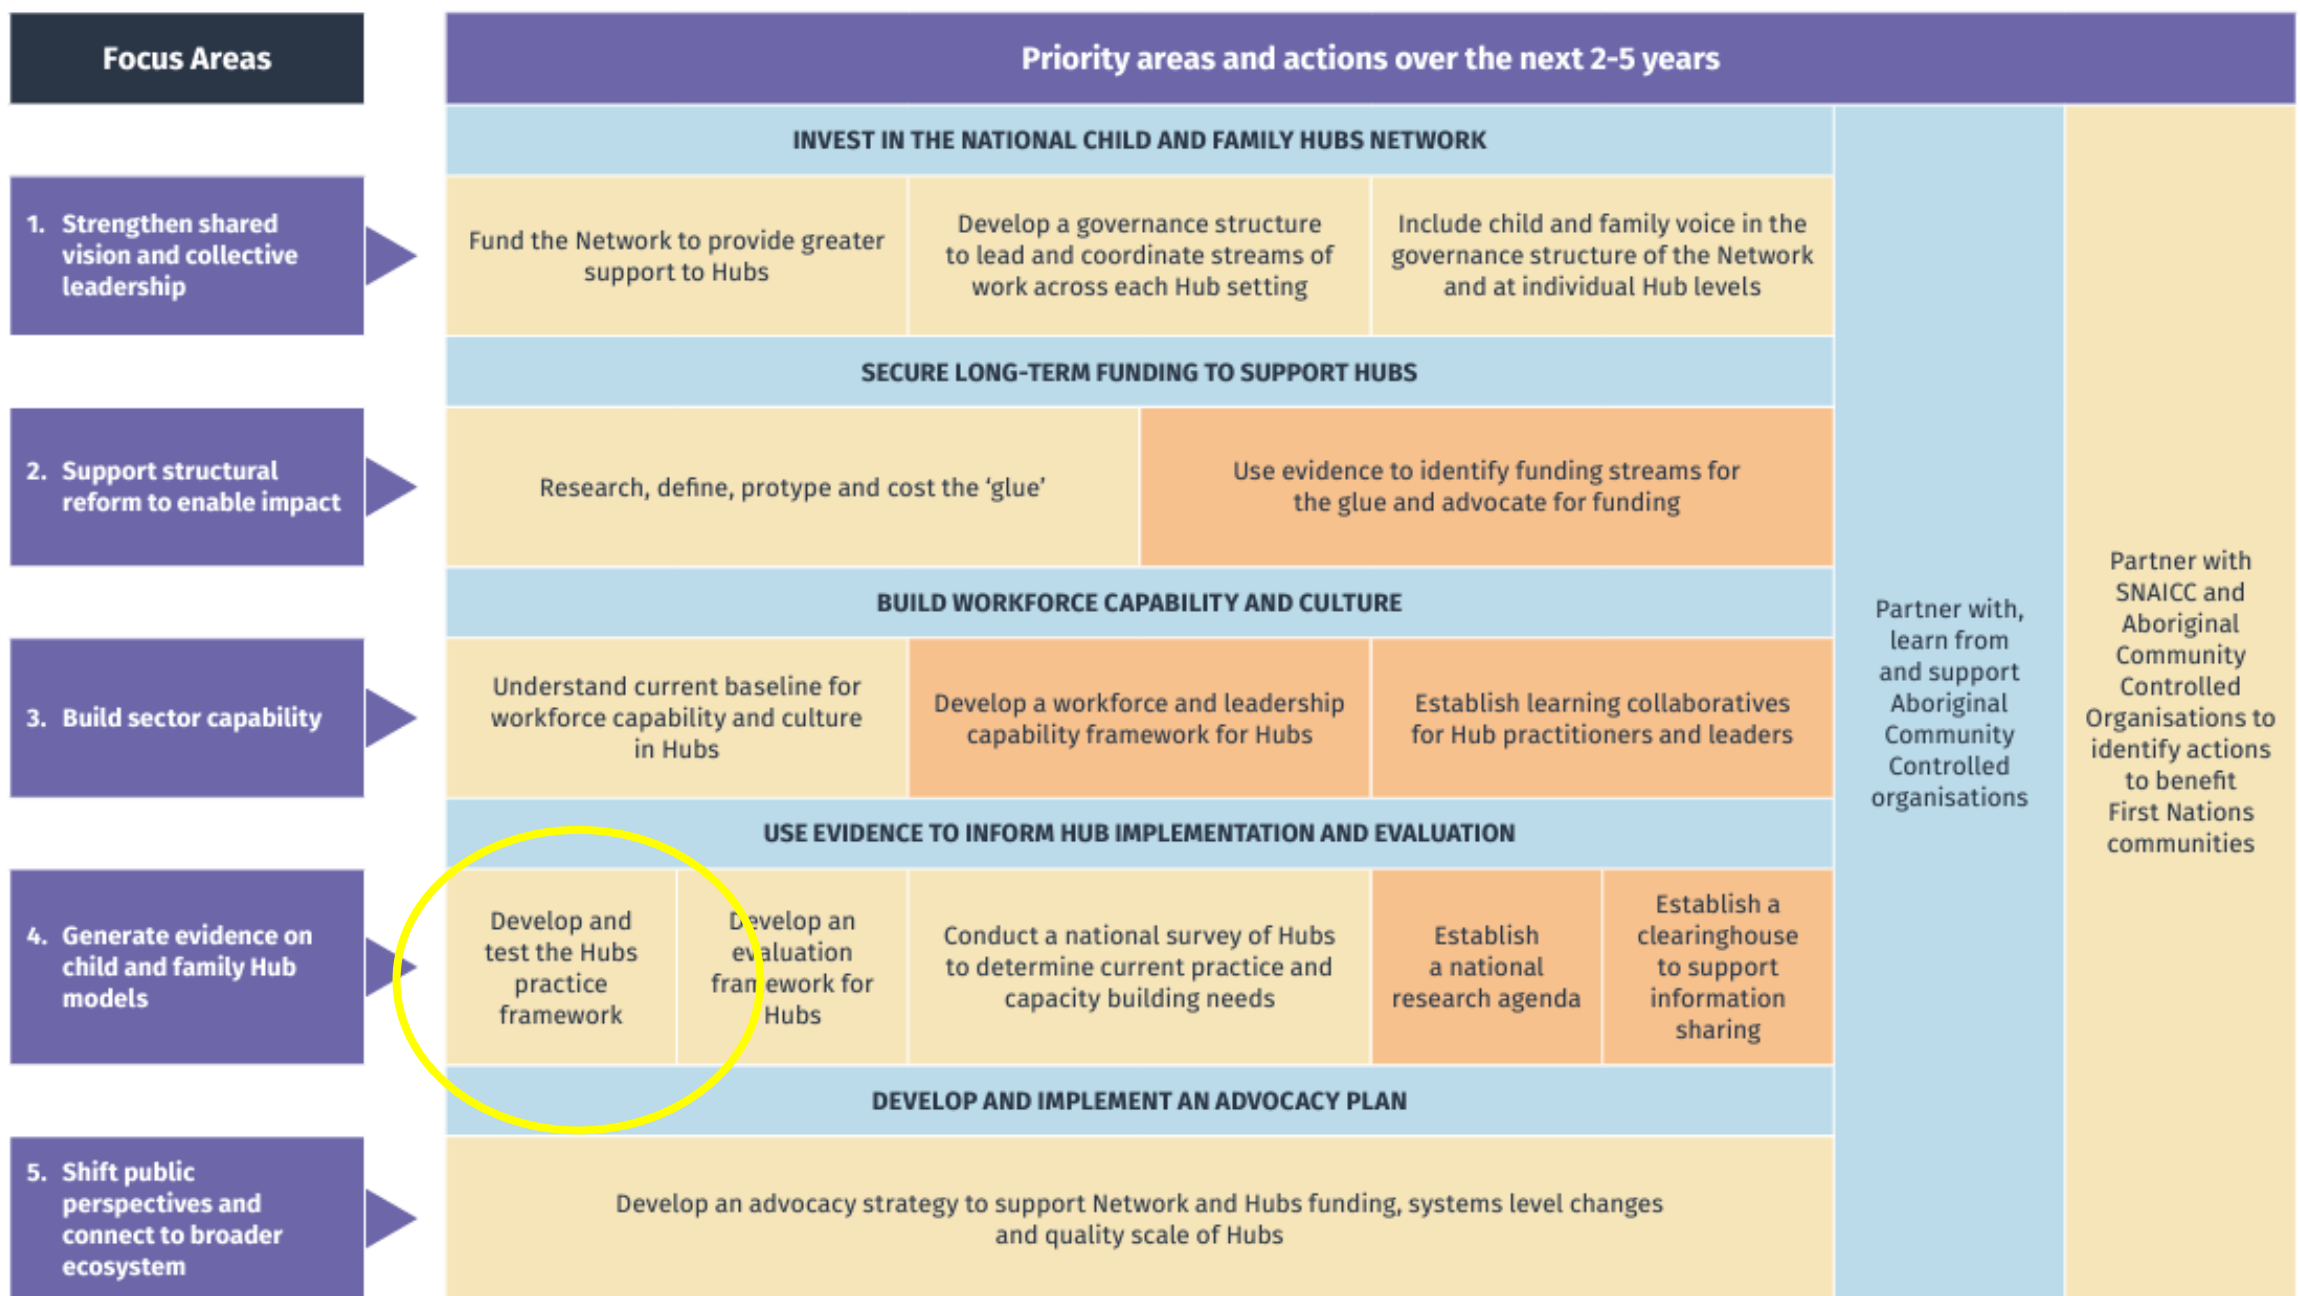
Focus Areas

Priority areas and actions over the next 2-5 years

1. Strengthen shared vision and collective leadership

INVEST IN THE NATIONAL CHILD AND FAMILY HUBS NETWORK

Fund the Network to provide greater support to Hubs

Develop a governance structure to lead and coordinate streams of work across each Hub setting

Include child and family voice in the governance structure of the Network and at individual Hub levels

2. Support structural reform to enable impact

SECURE LONG-TERM FUNDING TO SUPPORT HUBS

Research, define, protype and cost the 'glue'

Use evidence to identify funding streams for the glue and advocate for funding

3. Build sector capability

BUILD WORKFORCE CAPABILITY AND CULTURE

Understand current baseline for workforce capability and culture in Hubs

Develop a workforce and leadership capability framework for Hubs

Establish learning collaboratives for Hub practitioners and leaders

4. Generate evidence on child and family Hub models

USE EVIDENCE TO INFORM HUB IMPLEMENTATION AND EVALUATION

Develop and test the Hubs practice framework

Develop an evaluation framework for Hubs

Conduct a national survey of Hubs to determine current practice and capacity building needs

Establish a national research agenda

Establish a clearinghouse to support information sharing

5. Shift public perspectives and connect to broader ecosystem

DEVELOP AND IMPLEMENT AN ADVOCACY PLAN

Develop an advocacy strategy to support Network and Hubs funding, systems level changes and quality scale of Hubs

Partner with, learn from and support Aboriginal Community Controlled organisations

Partner with SNAICC and Aboriginal Community Controlled Organisations to identify actions to benefit First Nations communities